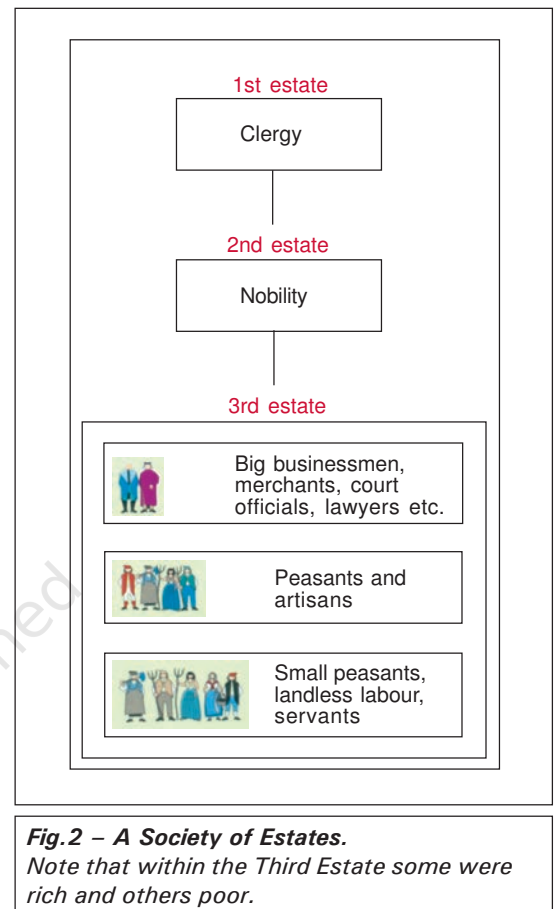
1st estate

Clergy

2nd estate

Nobility

3rd estate

Big businessmen, merchants, court officials, lawyers etc.

Peasants and artisans

Small peasants, landless labour, servants

**Fig.2 – A Society of Estates.**
*Note that within the Third Estate some were rich and others poor.*